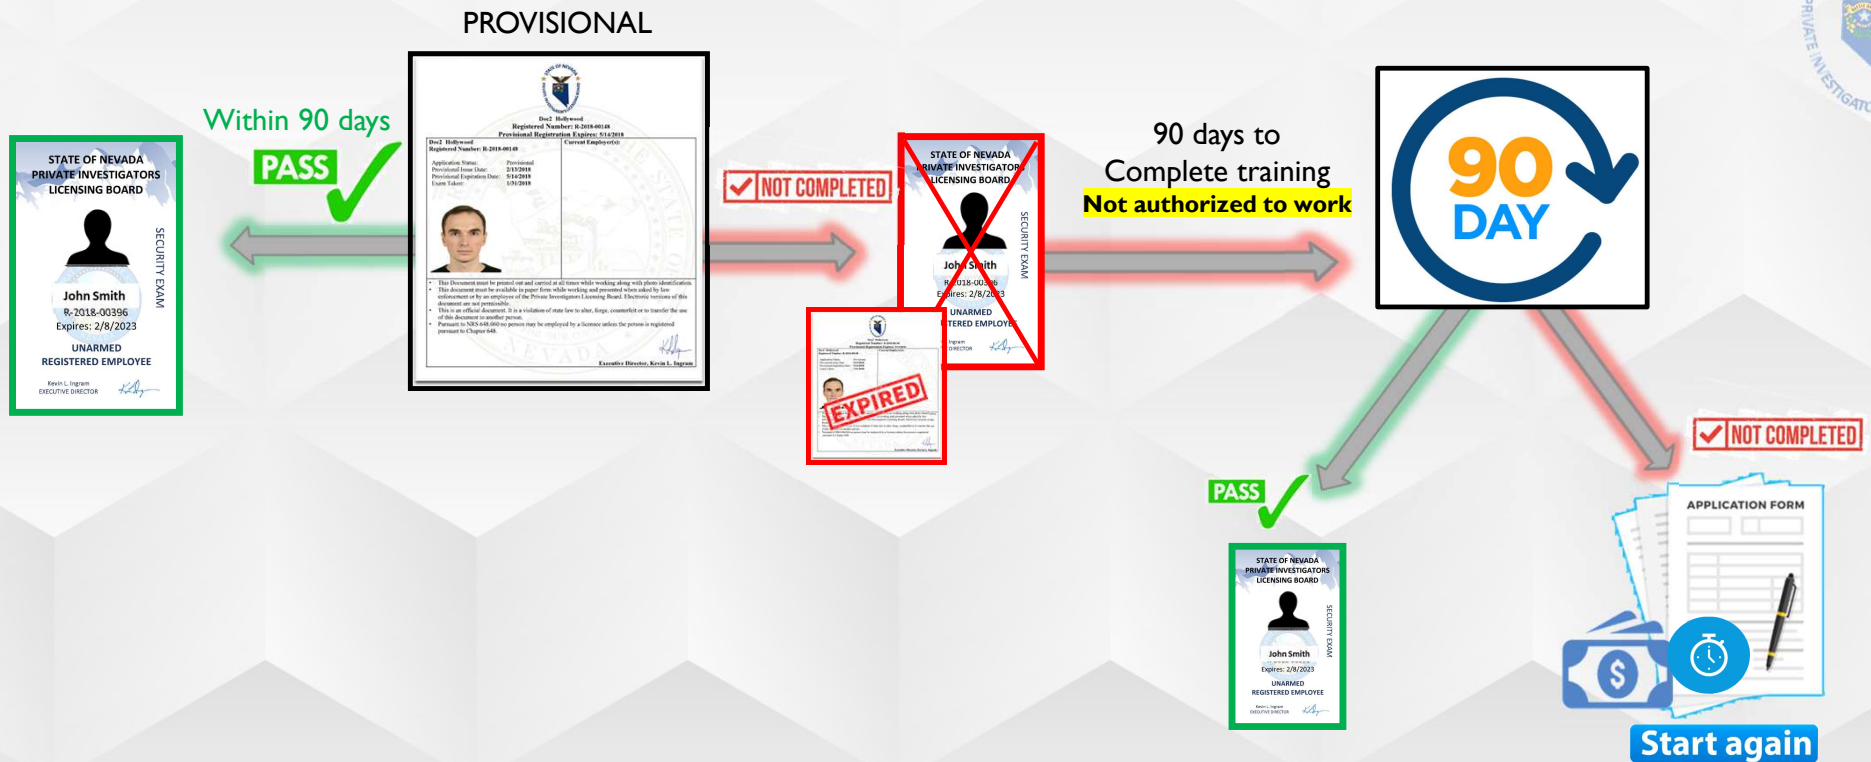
PROVISIONAL

Within 90 days

PASS

STATE OF NEVADA PRIVATE INVESTIGATORS LICENSING BOARD

SECURITY EXAM

John Smith
R-2018-00396
Expires: 2/8/2023

UNARMED
REGISTERED EMPLOYEE

Kevin L. Ingram
EXECUTIVE DIRECTOR

Doe2 Hollywood
Registered Number: R-2018-00148
Provisional Registration Expires: 5/14/2018

Doe2 Hollywood
Registered Number: R-2018-00148

Current Employer(s):

Application Status: Provisional
Provisional Issue Date: 2/13/2018
Provisional Expiration Date: 5/14/2018
Exam Taken: 1/31/2018

Executive Director, Kevin L. Ingram

NOT COMPLETED

STATE OF NEVADA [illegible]RIVATE INVESTIGATORS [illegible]LICENSING BOARD

SECURITY EXAM

Joh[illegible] Smith
R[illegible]018-00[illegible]6
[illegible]pires: 2/8/20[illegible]3

UNARMED
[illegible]TERED EMPLOYE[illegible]

EXPIRED

90 days to
Complete training
Not authorized to work

90
DAY

PASS

STATE OF NEVADA PRIVATE INVESTIGATORS LICENSING BOARD

SECURITY EXAM

John Smith
Expires: 2/8/2023

UNARMED
REGISTERED EMPLOYEE

Kevin L. Ingram
EXECUTIVE DIRECTOR

NOT COMPLETED

APPLICATION FORM

$

Start again